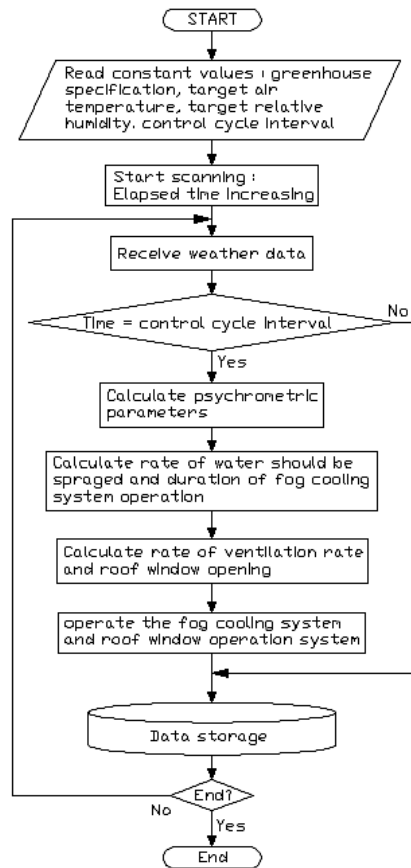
START

Read constant values : greenhouse specification, target air temperature, target relative humidity. control cycle interval

Start scanning : Elapsed time increasing

Receive weather data

Time = control cycle interval

No

Yes

Calculate psychrometric parameters

Calculate rate of water should be spraged and duration of fog cooling system operation

Calculate rate of ventilation rate and roof window opening

operate the fog cooling system and roof window operation system

Data storage

End?

No

Yes

End